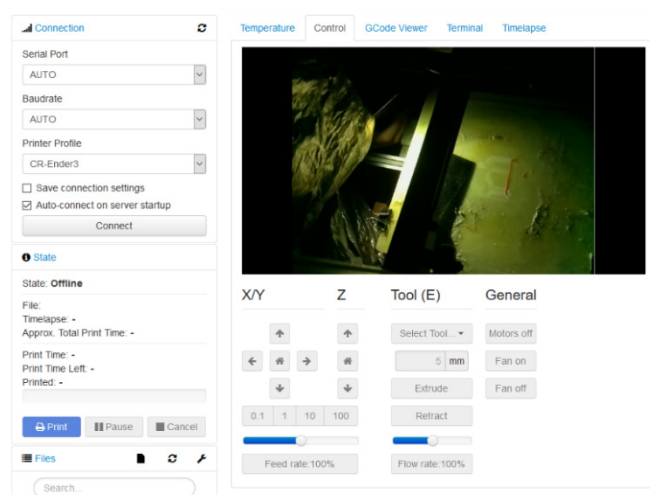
Connection

Serial Port

AUTO

Baudrate

AUTO

Printer Profile

CR-Ender3

Save connection settings

Auto-connect on server startup

Connect

State

State: Offline

File:
Timelapse: -
Approx. Total Print Time: -

Print Time: -
Print Time Left: -
Printed: -

Print

Pause

Cancel

Files

Search...

Temperature

Control

GCode Viewer

Terminal

Timelapse

X/Y

Z

Tool (E)

General

Select Tool...

Motors off

5 mm

Fan on

Extrude

Fan off

Retract

0.1

1

10

100

Feed rate:100%

Flow rate:100%